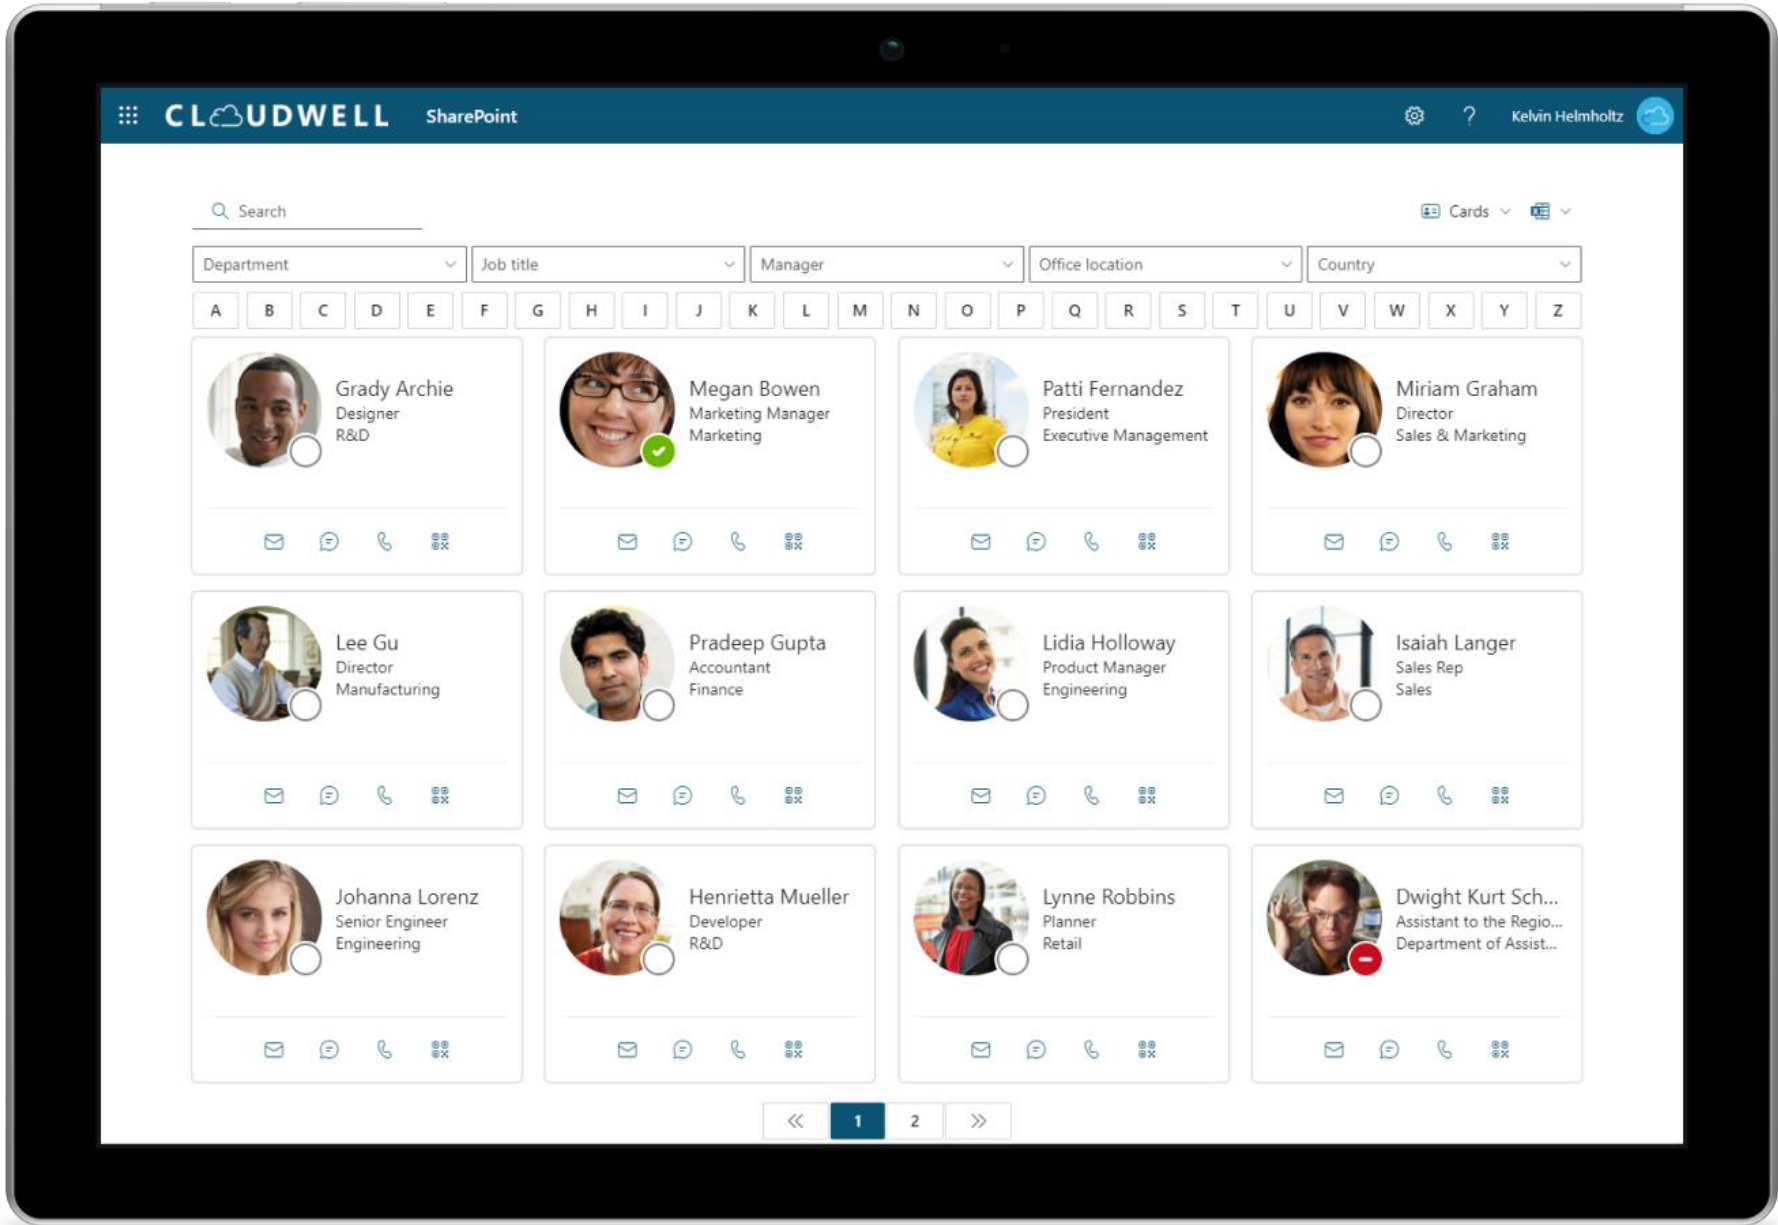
CLOUDWELL SharePoint

Kelvin Helmholtz

Search

Cards

Department
Job title
Manager
Office location
Country

A B C D E F G H I J K L M N O P Q R S T U V W X Y Z

Grady Archie
Designer
R&D

Megan Bowen
Marketing Manager
Marketing

Patti Fernandez
President
Executive Management

Miriam Graham
Director
Sales & Marketing

Lee Gu
Director
Manufacturing

Pradeep Gupta
Accountant
Finance

Lidia Holloway
Product Manager
Engineering

Isaiah Langer
Sales Rep
Sales

Johanna Lorenz
Senior Engineer
Engineering

Henrietta Mueller
Developer
R&D

Lynne Robbins
Planner
Retail

Dwight Kurt Sch...
Assistant to the Regio...
Department of Assist...

« 1 2 »